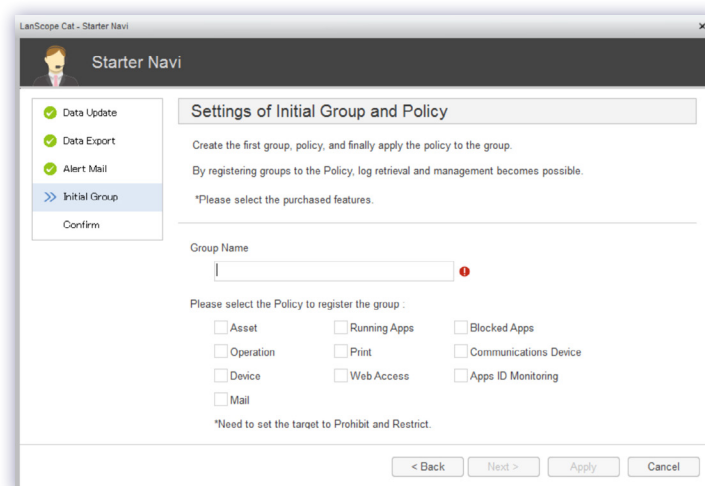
LanScope Cat - Starter Navi

Starter Navi

Data Update
Data Export
Alert Mail
Initial Group
Confirm

Settings of Initial Group and Policy

Create the first group, policy, and finally apply the policy to the group.

By registering groups to the Policy, log retrieval and management becomes possible.

*Please select the purchased features.

Group Name

Please select the Policy to register the group :

Asset
Running Apps
Blocked Apps
Operation
Print
Communications Device
Device
Web Access
Apps ID Monitoring
Mail

*Need to set the target to Prohibit and Restrict.

< Back
Next >
Apply
Cancel